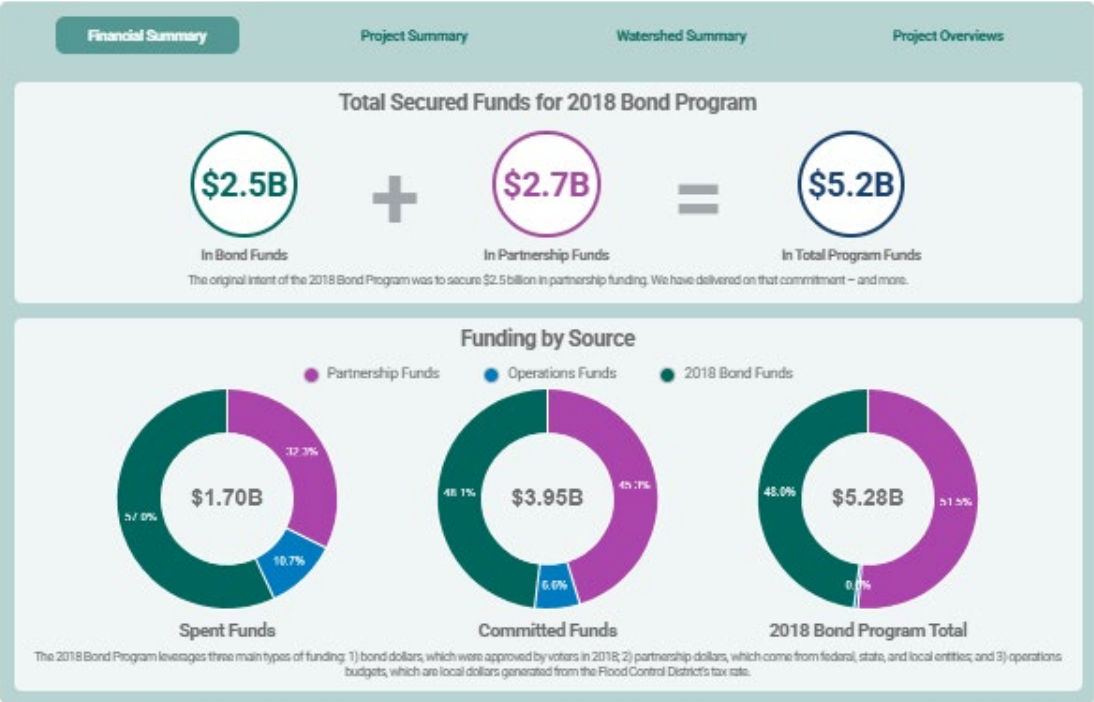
Financial Summary | Project Summary | Watershed Summary | Project Overviews

Total Secured Funds for 2018 Bond Program

$2.5B
In Bond Funds

+

$2.7B
In Partnership Funds

=

$5.2B
In Total Program Funds

The original intent of the 2018 Bond Program was to secure $2.5 billion in partnership funding. We have delivered on that commitment – and more.

Funding by Source

Partnership Funds  Operations Funds  2018 Bond Funds

$1.70B
32.3%
10.7%
57.0%
Spent Funds

$3.95B
48.1%
45.7%
6.0%
Committed Funds

$5.28B
48.0%
51.5%
0.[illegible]%
2018 Bond Program Total

The 2018 Bond Program leverages three main types of funding: 1) bond dollars, which were approved by voters in 2018; 2) partnership dollars, which come from federal, state, and local entities; and 3) operations budgets, which are local dollars generated from the Flood Control District's tax rate.